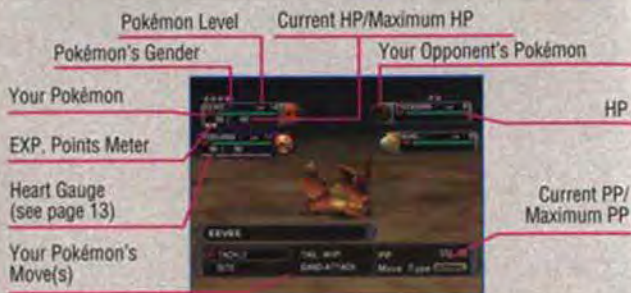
Pokémon Level
Current HP/Maximum HP
Pokémon's Gender
Your Opponent's Pokémon
Your Pokémon
HP
EXP. Points Meter
Heart Gauge (see page 13)
Current PP/ Maximum PP
Your Pokémon's Move(s)
EEVEE
TACKLE
TAIL WHIP
PP
BITE
SAND-ATTACK
Move Type